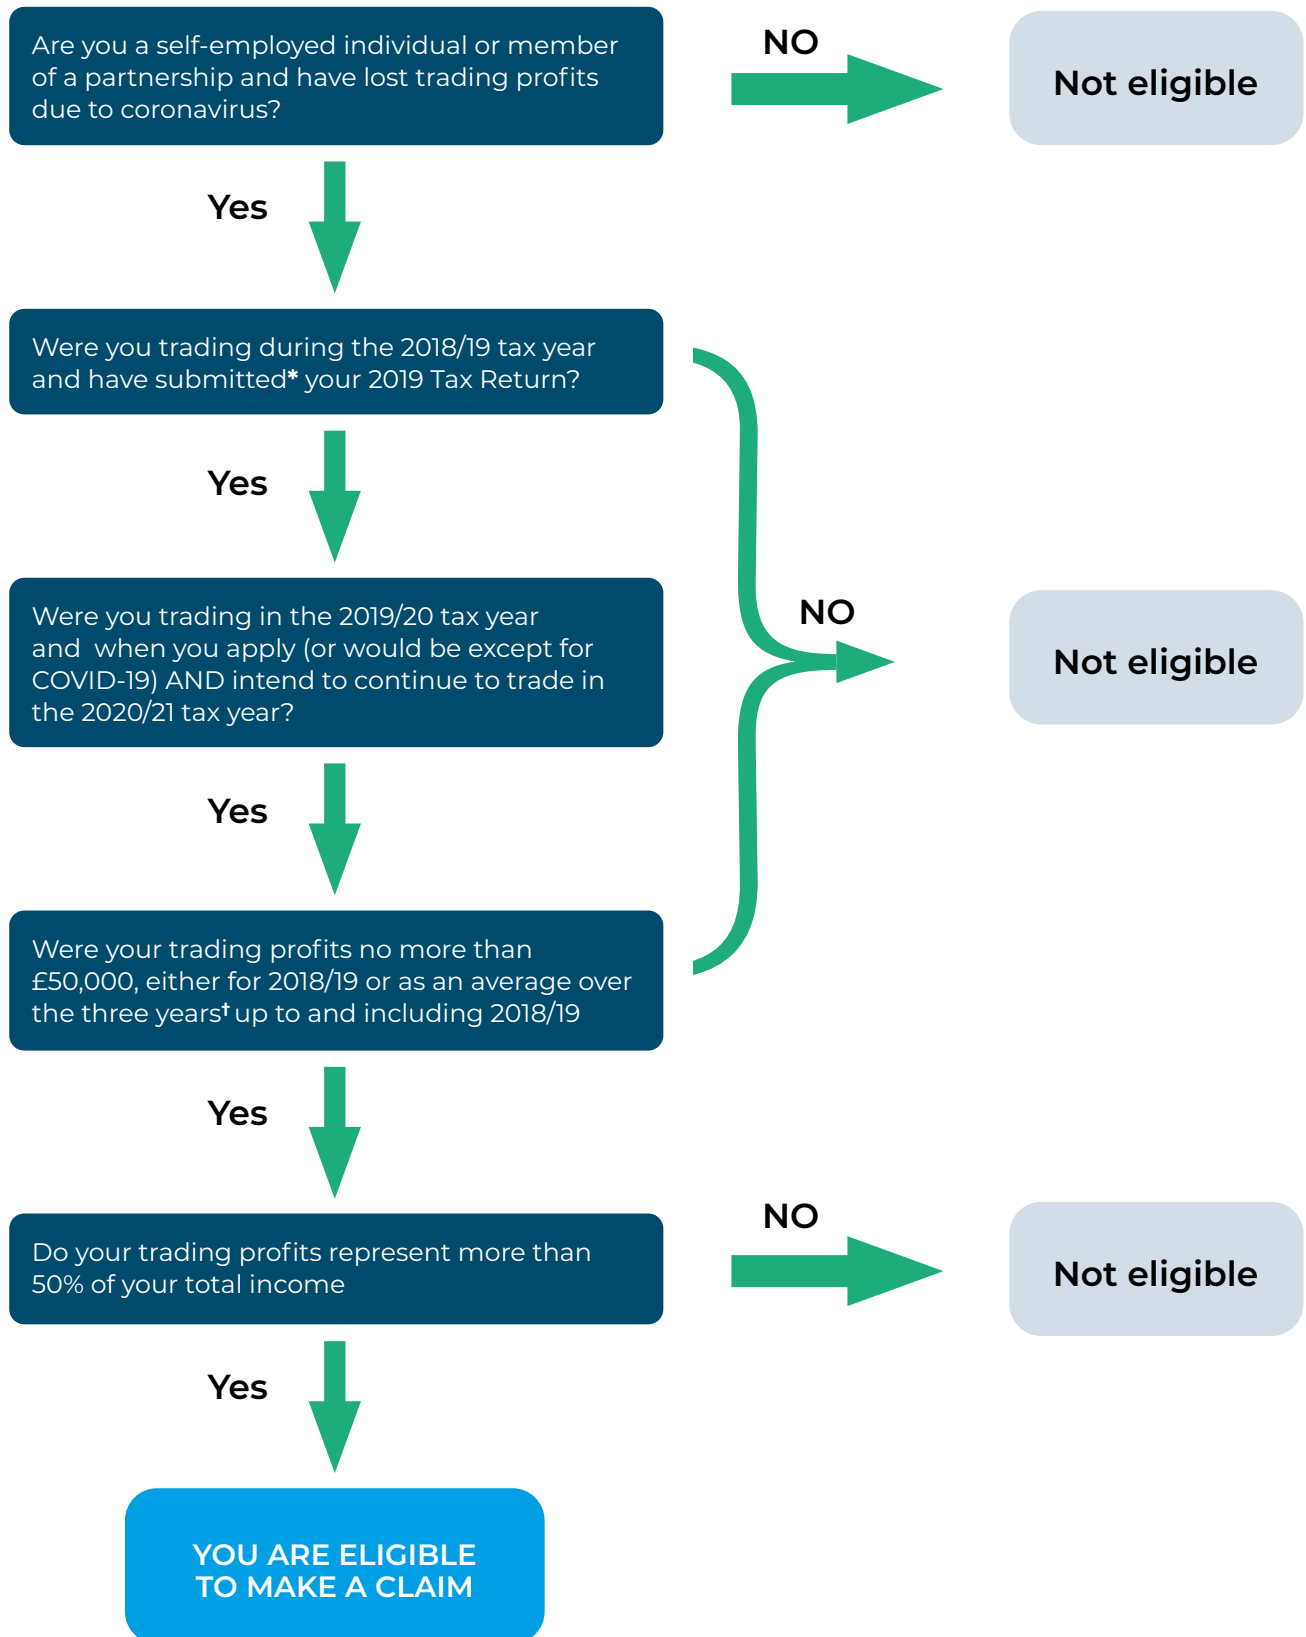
Are you a self-employed individual or member of a partnership and have lost trading profits due to coronavirus?

NO

Not eligible

Yes

Were you trading during the 2018/19 tax year and have submitted* your 2019 Tax Return?

Yes

Were you trading in the 2019/20 tax year and when you apply (or would be except for COVID-19) AND intend to continue to trade in the 2020/21 tax year?

NO

Not eligible

Yes

Were your trading profits no more than £50,000, either for 2018/19 or as an average over the three years† up to and including 2018/19

Yes

Do your trading profits represent more than 50% of your total income

NO

Not eligible

Yes

YOU ARE ELIGIBLE TO MAKE A CLAIM